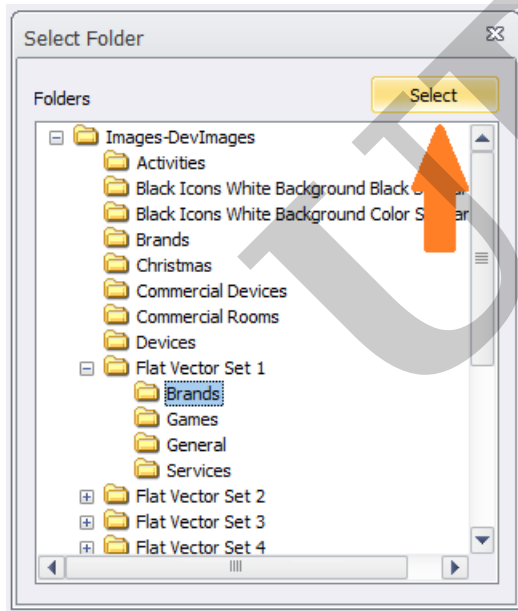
Select Folder

Folders

Select

Images-DevImages
Activities
Black Icons White Background Black S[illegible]
Black Icons White Background Color S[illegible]
Brands
Christmas
Commercial Devices
Commercial Rooms
Devices
Flat Vector Set 1
Brands
Games
General
Services
Flat Vector Set 2
Flat Vector Set 3
Flat Vector Set 4